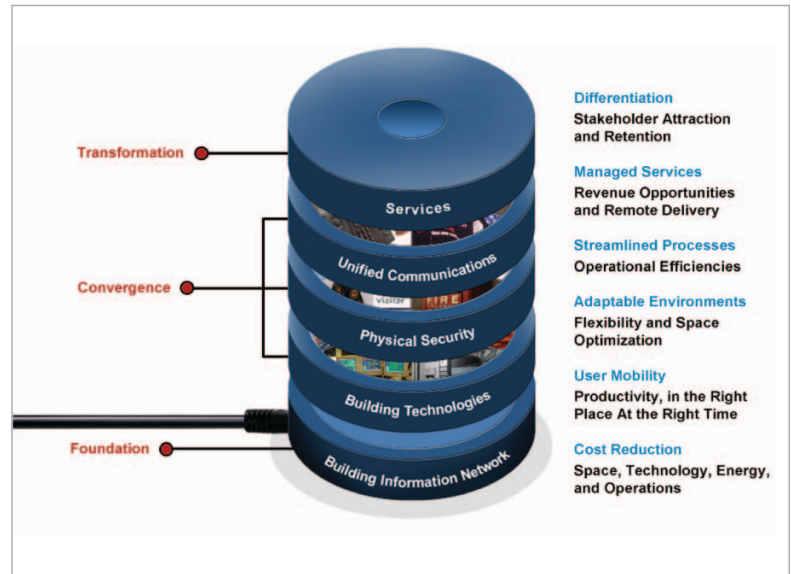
Transformation

Convergence

Foundation

Services

Unified Communications

visitor

FIRE

Physical Security

Building Technologies

Building Information Network

Differentiation
Stakeholder Attraction and Retention

Managed Services
Revenue Opportunities and Remote Delivery

Streamlined Processes
Operational Efficiencies

Adaptable Environments
Flexibility and Space Optimization

User Mobility
Productivity, in the Right Place At the Right Time

Cost Reduction
Space, Technology, Energy, and Operations